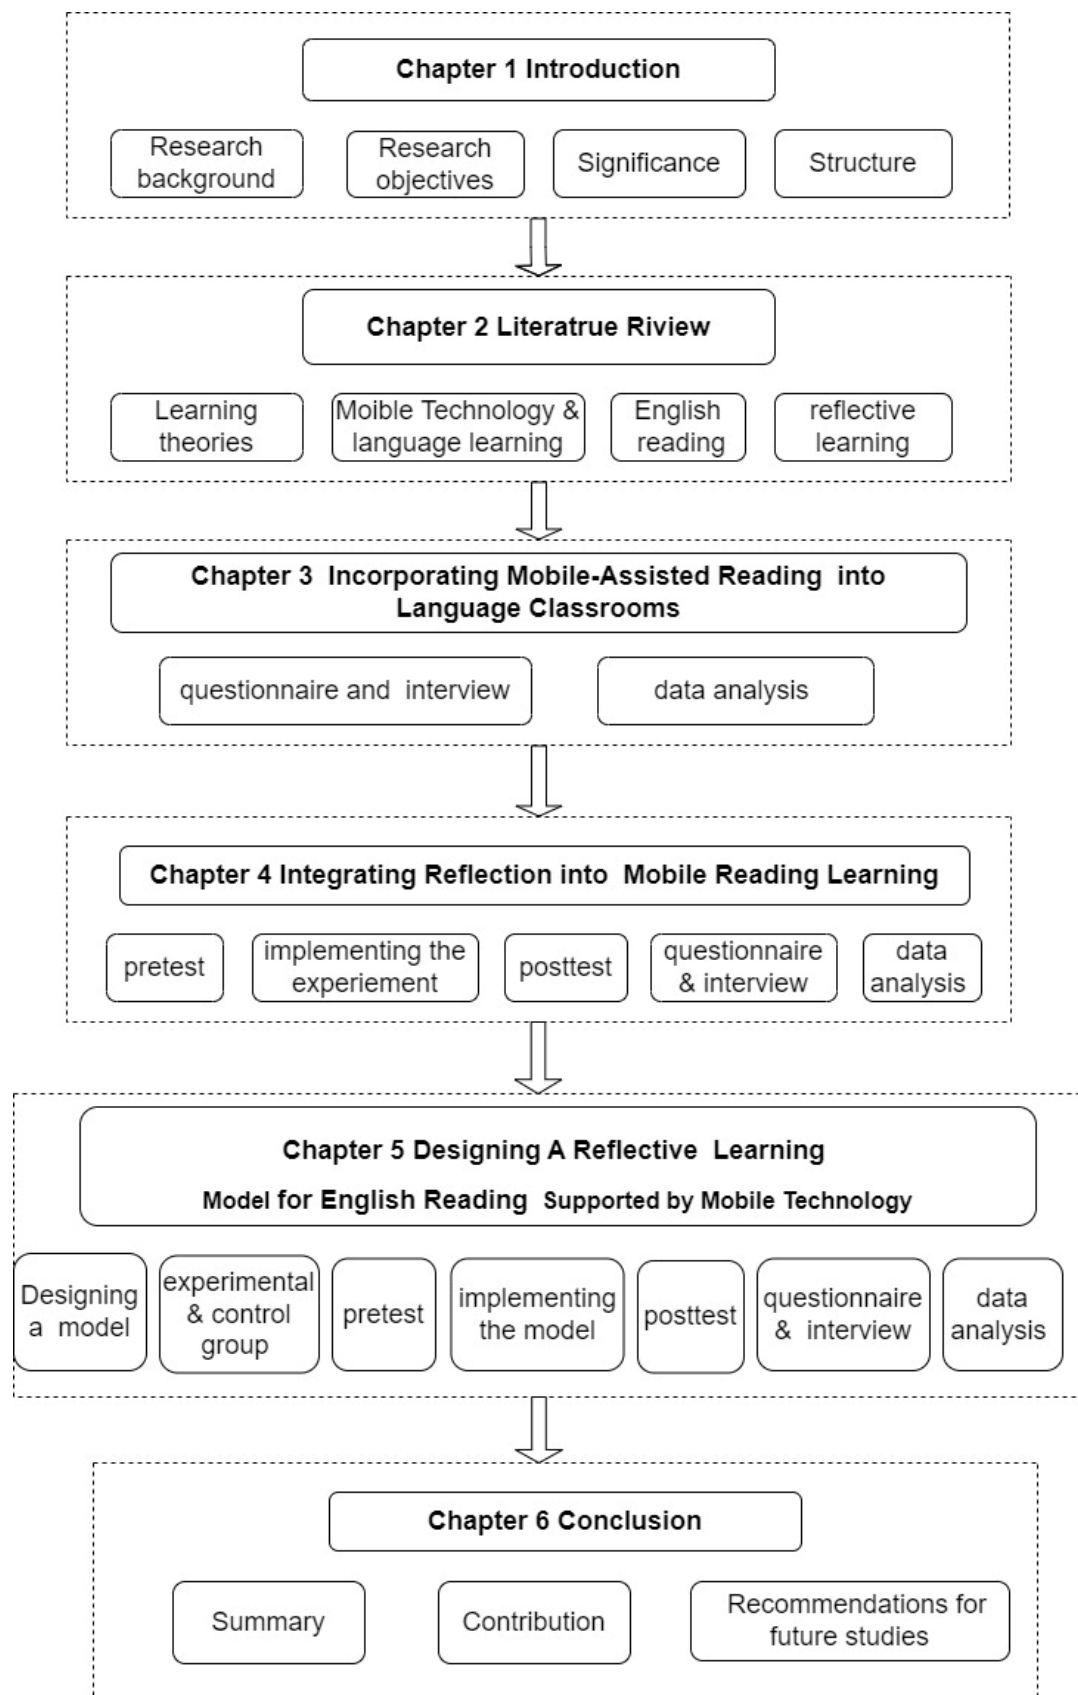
Chapter 1 Introduction

Research background

Research objectives

Significance

Structure

Chapter 2 Literatrue Riview

Learning theories

Moible Technology & language learning

English reading

reflective learning

Chapter 3 Incorporating Mobile-Assisted Reading into Language Classrooms

questionnaire and interview

data analysis

Chapter 4 Integrating Reflection into Mobile Reading Learning

pretest

implementing the experiement

posttest

questionnaire & interview

data analysis

Chapter 5 Designing A Reflective Learning Model for English Reading Supported by Mobile Technology

Designing a model

experimental & control group

pretest

implementing the model

posttest

questionnaire & interview

data analysis

Chapter 6 Conclusion

Summary

Contribution

Recommendations for future studies